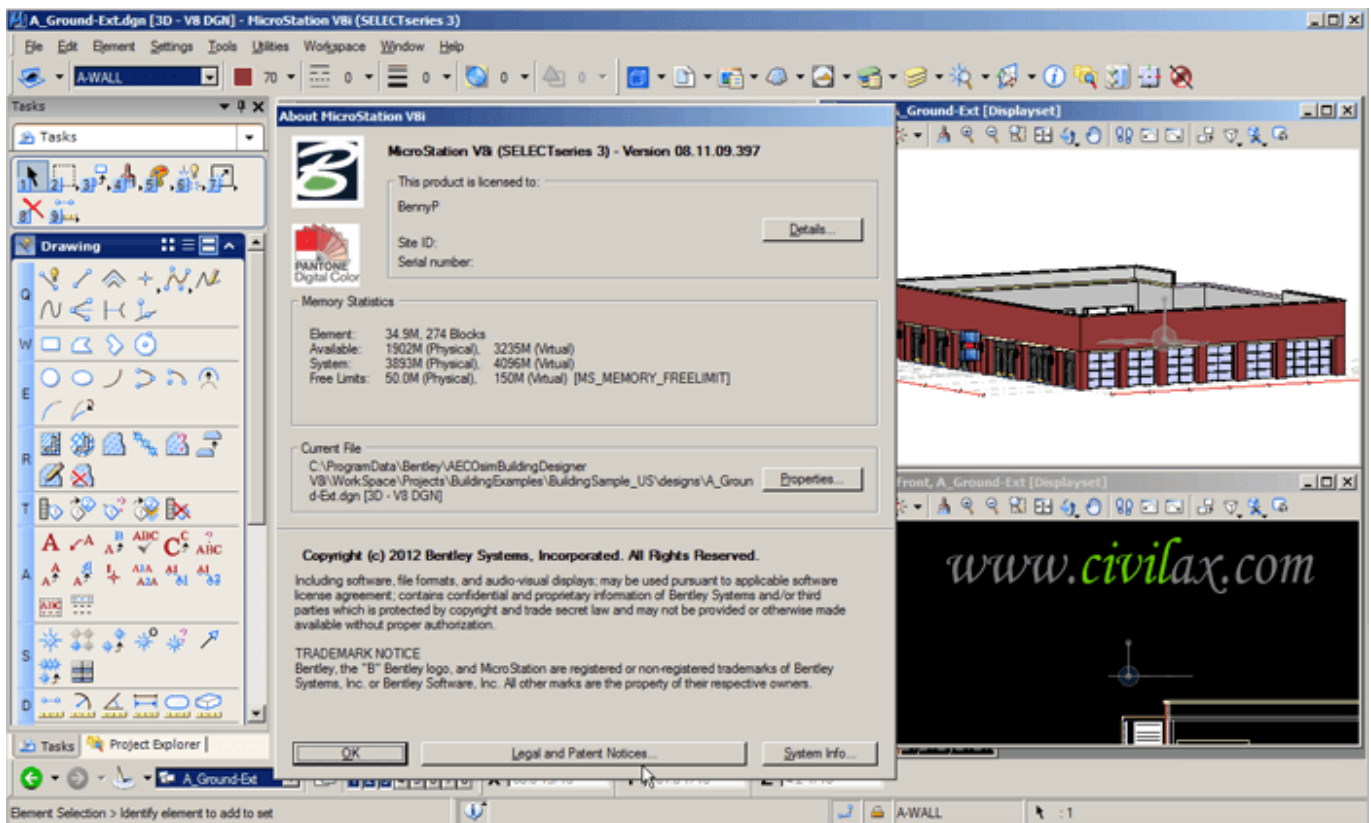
A_Ground-Ext.dgn [3D - V8 DGN] - MicroStation V8i (SELECTseries 3)

File Edit Element Settings Tools Utilities Workspace Window Help

A-WALL 70 0 0 0 0

Tasks

Tasks

Drawing

Q
W
E
R
T
A
S
D

Tasks Project Explorer

A_Ground-Ext

Element Selection > Identify element to add to set

About MicroStation V8i

MicroStation V8i (SELECTseries 3) - Version 08.11.09.397

This product is licensed to:

BennyP

Site ID:
Serial number:

Details...

PANTONE Digital Color

Memory Statistics

Element: 34.9M, 274 Blocks
Available: 1902M (Physical), 3235M (Virtual)
System: 3893M (Physical), 4096M (Virtual)
Free Limits: 50.0M (Physical), 150M (Virtual) [MS_MEMORY_FREELIMIT]

Current File

C:\ProgramData\Bentley\AECOsimBuildingDesigner V8i\WorkSpace\Projects\BuildingExamples\BuildingSample_US\designs\A_Ground-Ext.dgn [3D - V8 DGN]

Properties...

Copyright (c) 2012 Bentley Systems, Incorporated. All Rights Reserved.

Including software, file formats, and audio-visual displays; may be used pursuant to applicable software license agreement; contains confidential and proprietary information of Bentley Systems and/or third parties which is protected by copyright and trade secret law and may not be provided or otherwise made available without proper authorization.

TRADEMARK NOTICE
Bentley, the "B" Bentley logo, and MicroStation are registered or non-registered trademarks of Bentley Systems, Inc. or Bentley Software, Inc. All other marks are the property of their respective owners.

OK Legal and Patent Notices... System Info...

_Ground-Ext [Displayset]

Front, A_Ground-Ext [Displayset]

www.civilax.com

A-WALL :1